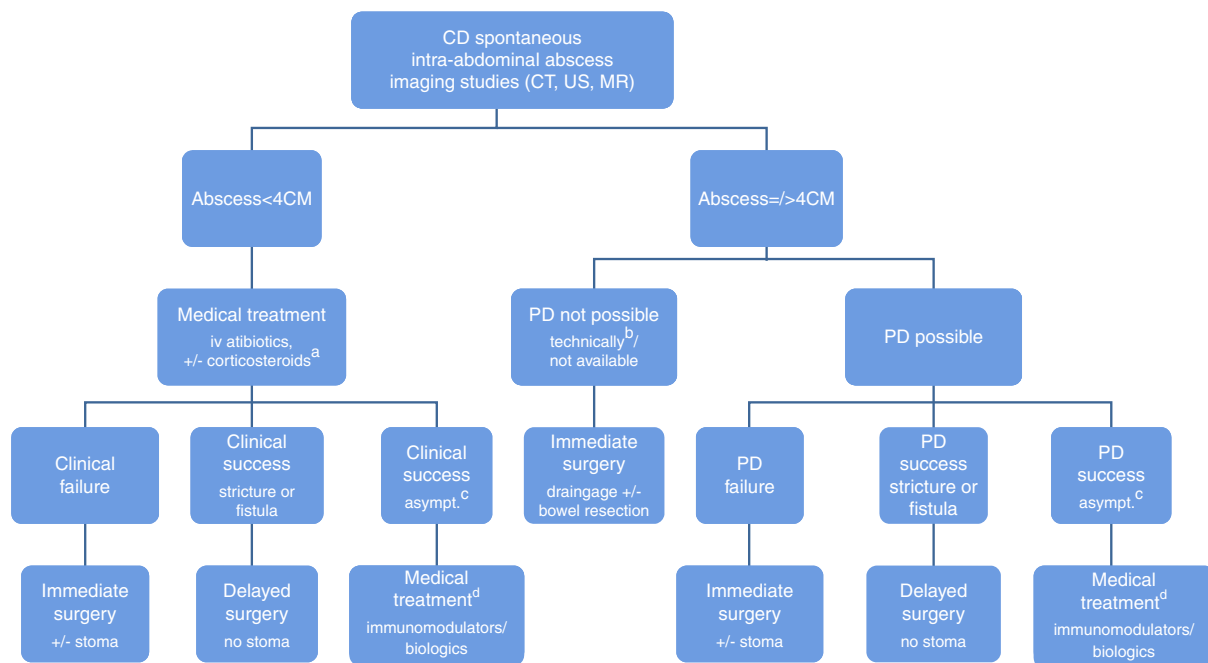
CD spontaneous intra-abdominal abscess imaging studies (CT, US, MR)

Abscess<4CM

Abscess=/>4CM

Medical treatment
iv atibiotics, +/- corticosteroids$^{a}$

PD not possible
technically$^{b}$/ not available

PD possible

Clinical failure

Clinical success
stricture or fistula

Clinical success
asympt.$^{c}$

Immediate surgery
draingage +/- bowel resection

PD failure

PD success stricture or fistula

PD success
asympt.$^{c}$

Immediate surgery
+/- stoma

Delayed surgery
no stoma

Medical treatment$^{d}$
immunomodulators/ biologics

Immediate surgery
+/- stoma

Delayed surgery
no stoma

Medical treatment$^{d}$
immunomodulators/ biologics